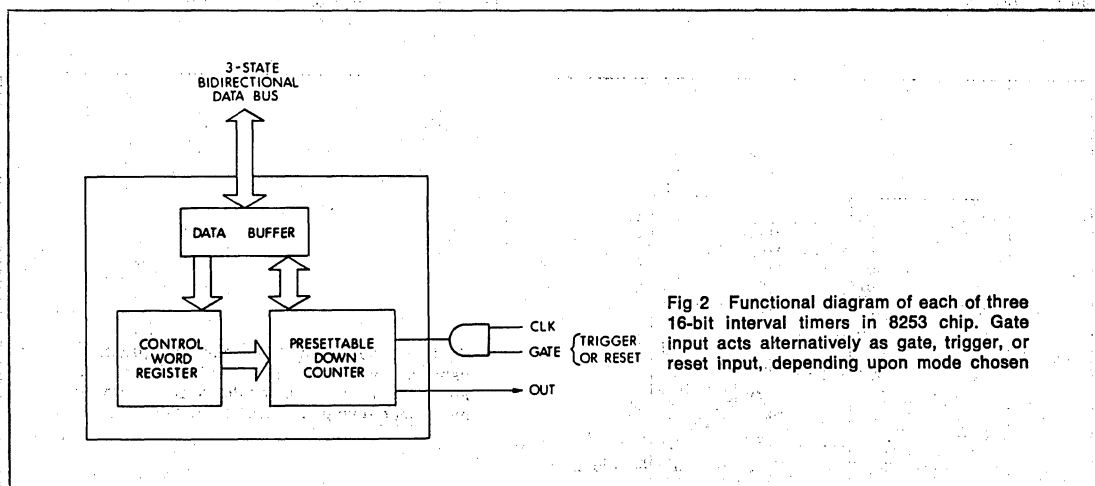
3-STATE
BIDIRECTIONAL
DATA BUS

DATA BUFFER

CONTROL
WORD
REGISTER

PRESETTABLE
DOWN
COUNTER

CLK
GATE
TRIGGER
OR RESET

OUT

Fig 2 Functional diagram of each of three 16-bit interval timers in 8253 chip. Gate input acts alternatively as gate, trigger, or reset input, depending upon mode chosen